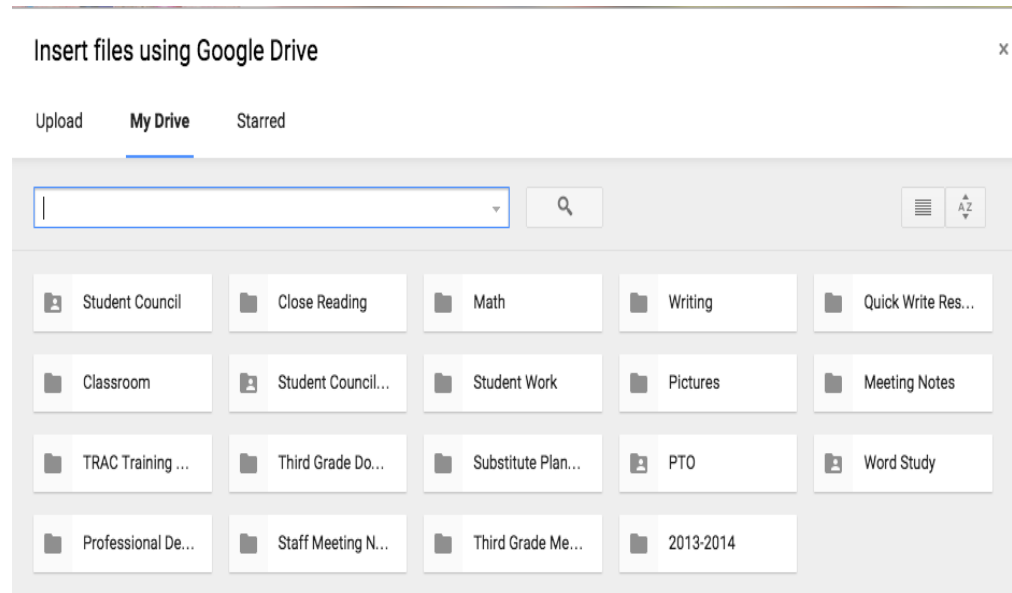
Insert files using Google Drive

×

Upload My Drive Starred

Student Council
Close Reading
Math
Writing
Quick Write Res...
Classroom
Student Council...
Student Work
Pictures
Meeting Notes
TRAC Training ...
Third Grade Do...
Substitute Plan...
PTO
Word Study
Professional De...
Staff Meeting N...
Third Grade Me...
2013-2014